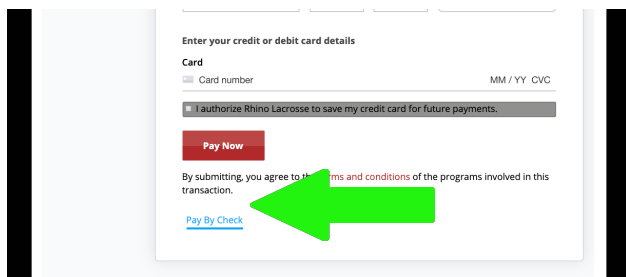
Enter your credit or debit card details

Card

Card number MM / YY CVC

I authorize Rhino Lacrosse to save my credit card for future payments.

Pay Now

By submitting, you agree to th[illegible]rms and conditions of the programs involved in this transaction.

Pay By Check